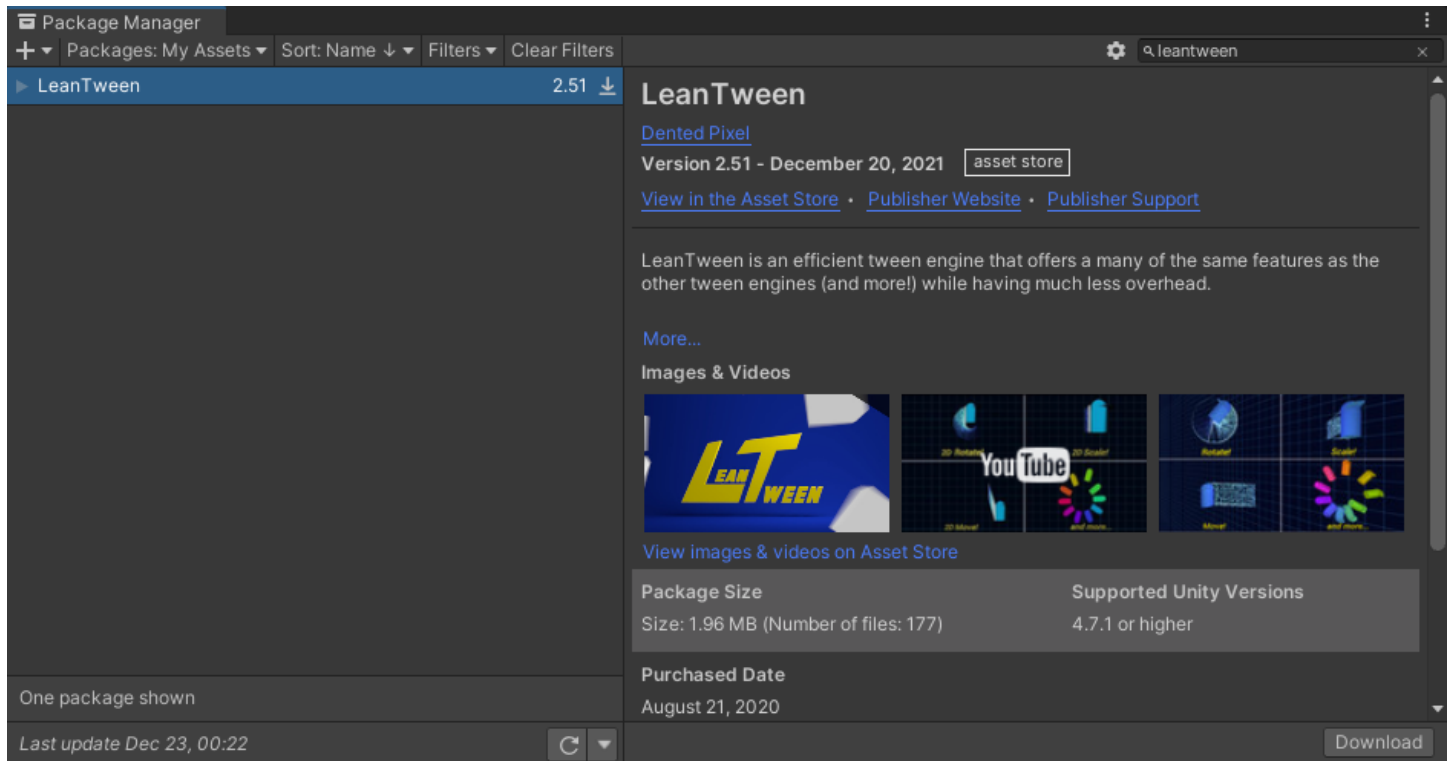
Package Manager

+ Packages: My Assets Sort: Name ↓ Filters Clear Filters

leantween

LeanTween 2.51

LeanTween

Dented Pixel

Version 2.51 - December 20, 2021 asset store

View in the Asset Store • Publisher Website • Publisher Support

LeanTween is an efficient tween engine that offers a many of the same features as the other tween engines (and more!) while having much less overhead.

More...

Images & Videos

LEAN TWEEN

2D Rotate! 2D Scale! YouTube 2D Move! and more...

Rotate! Scale! Move! and more...

View images & videos on Asset Store

Package Size

Size: 1.96 MB (Number of files: 177)

Supported Unity Versions

4.7.1 or higher

Purchased Date

August 21, 2020

One package shown

Last update Dec 23, 00:22

Download